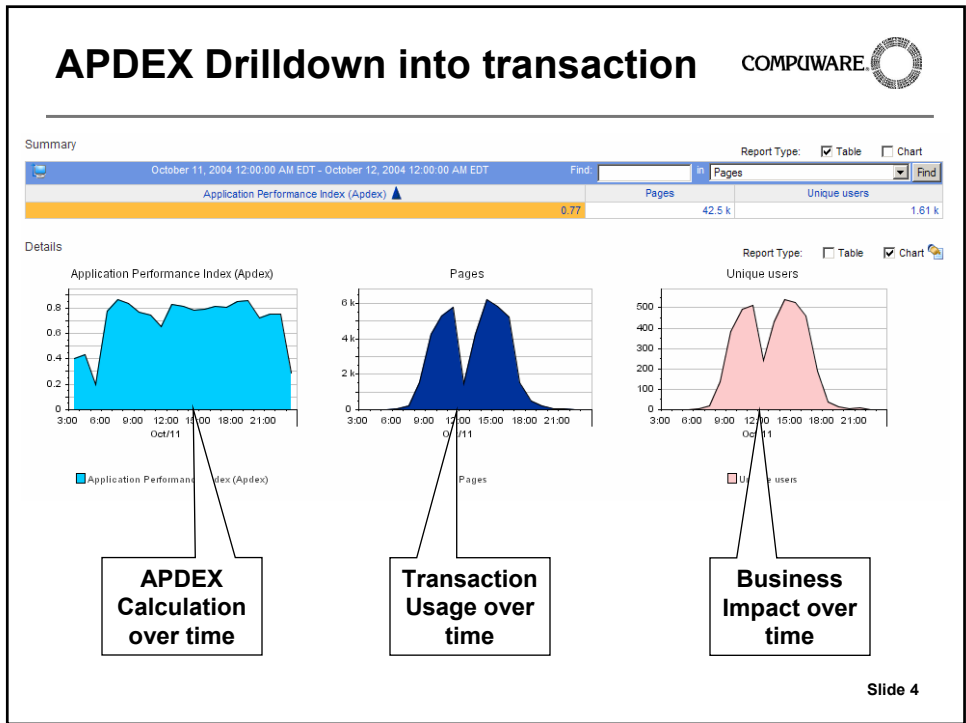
APDEX Drilldown into transaction

COMPUWARE

Summary

Report Type: Table Chart

October 11, 2004 12:00:00 AM EDT - October 12, 2004 12:00:00 AM EDT

Find: in Pages Find

| Application Performance Index (Apdex) | Pages | Unique users |
|---|---|---|
| 0.77 | 42.5 k | 1.61 k |

Details

Report Type: Table Chart

Application Performance Index (Apdex)

0.8
0.6
0.4
0.2
0
3:00 6:00 9:00 12:00 15:00 18:00 21:00
Oct/11

Application Performance Index (Apdex)

Pages

6 k
4 k
2 k
0
3:00 6:00 9:00 12:00 15:00 18:00 21:00
Oct/11

Pages

Unique users

500
400
300
200
100
0
3:00 6:00 9:00 12:00 15:00 18:00 21:00
Oct/11

Unique users

APDEX Calculation over time

Transaction Usage over time

Business Impact over time

Slide 4